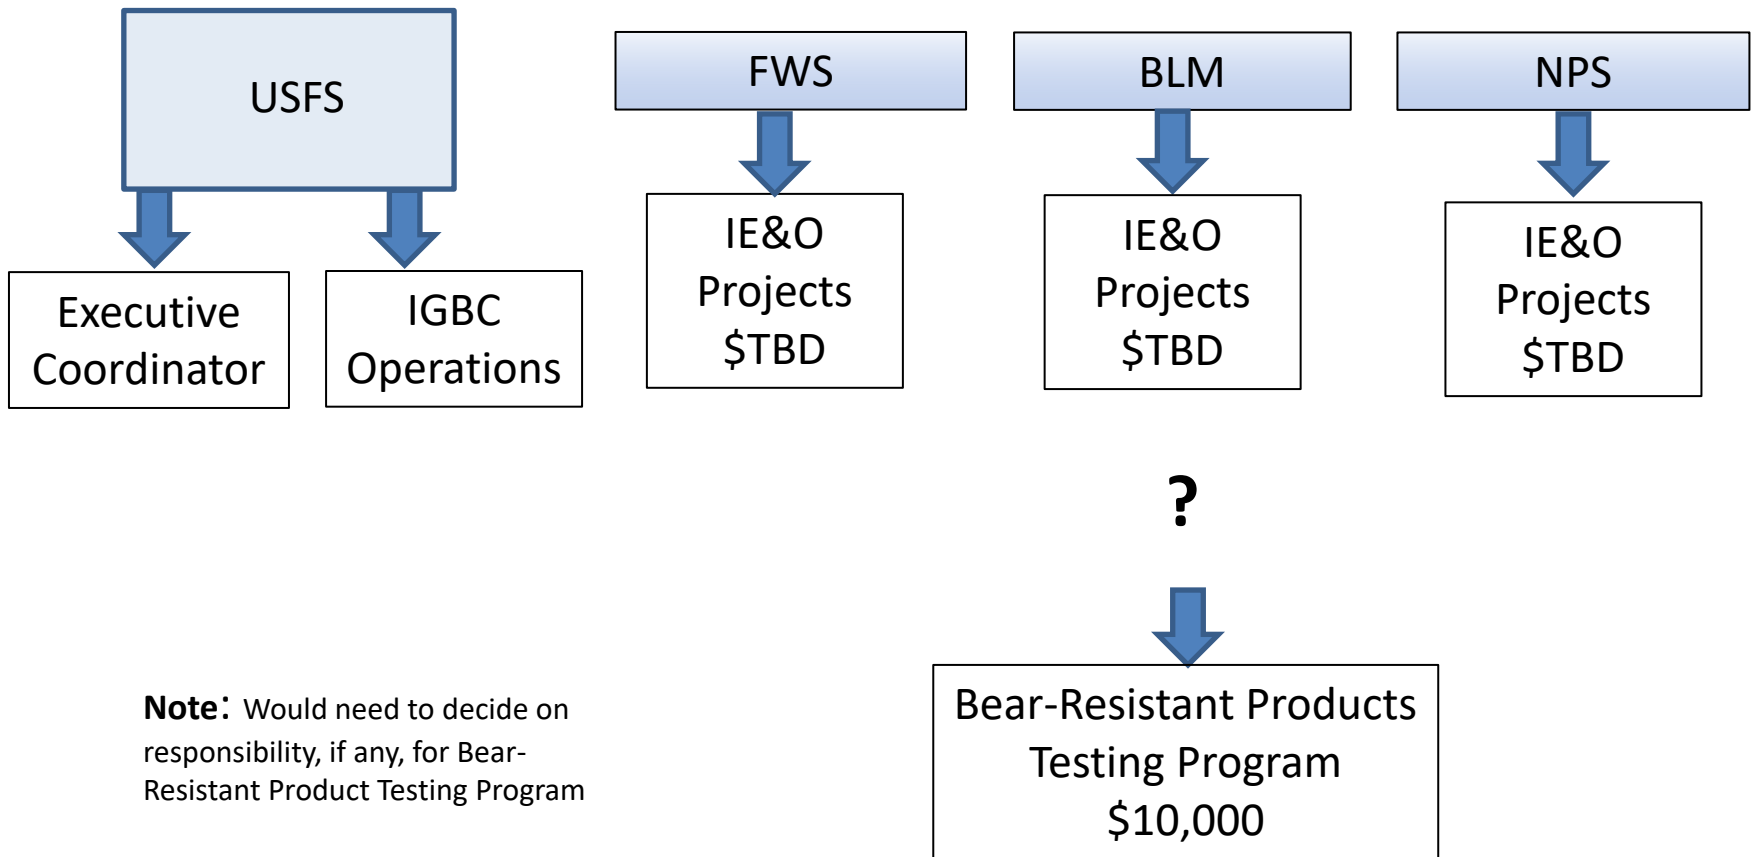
USFS

Executive Coordinator

IGBC Operations

FWS

IE&O Projects $TBD

BLM

IE&O Projects $TBD

NPS

IE&O Projects $TBD

?

Bear-Resistant Products Testing Program \$10,000

**Note**: Would need to decide on responsibility, if any, for Bear-Resistant Product Testing Program